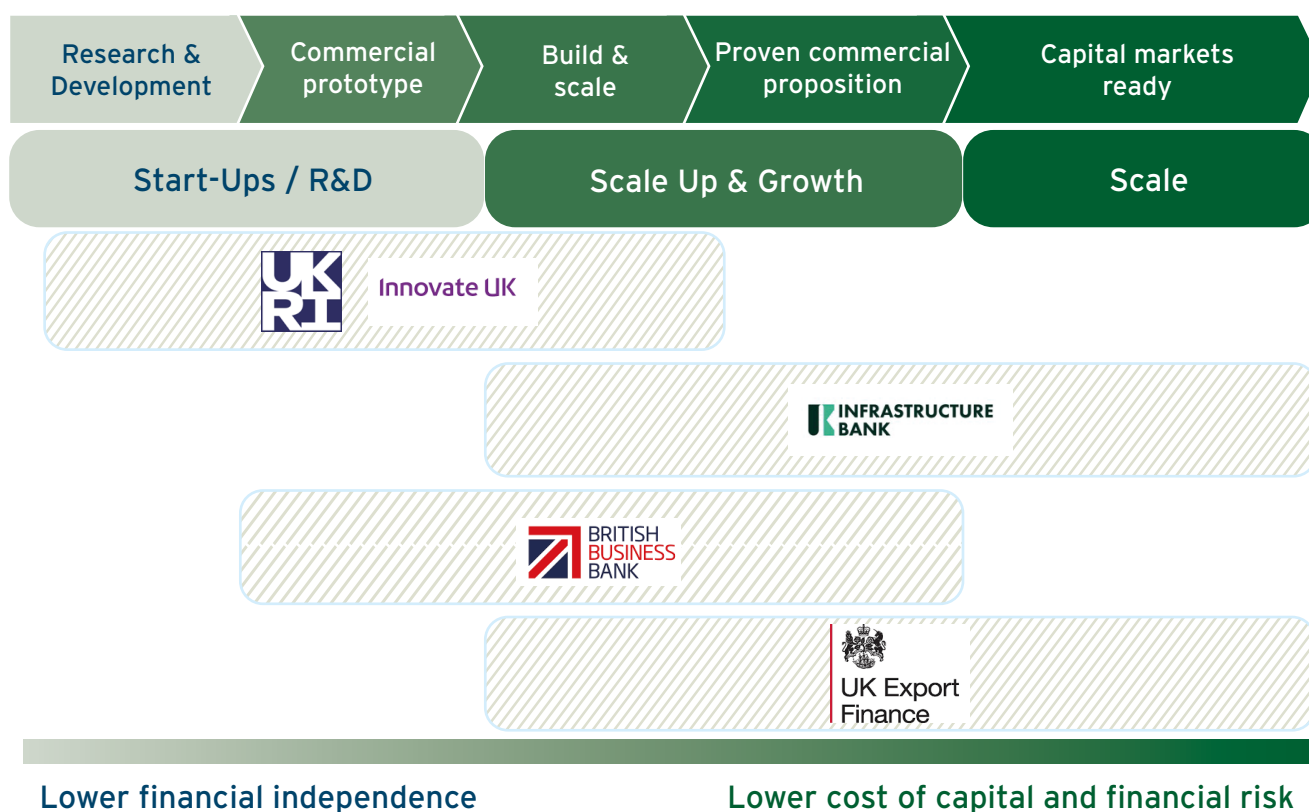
Research & Development

Commercial prototype

Build & scale

Proven commercial proposition

Capital markets ready

Start-Ups / R&D

Scale Up & Growth

Scale

UK RI

Innovate UK

UK INFRASTRUCTURE BANK

BRITISH BUSINESS BANK

UK Export Finance

Lower financial independence

Lower cost of capital and financial risk